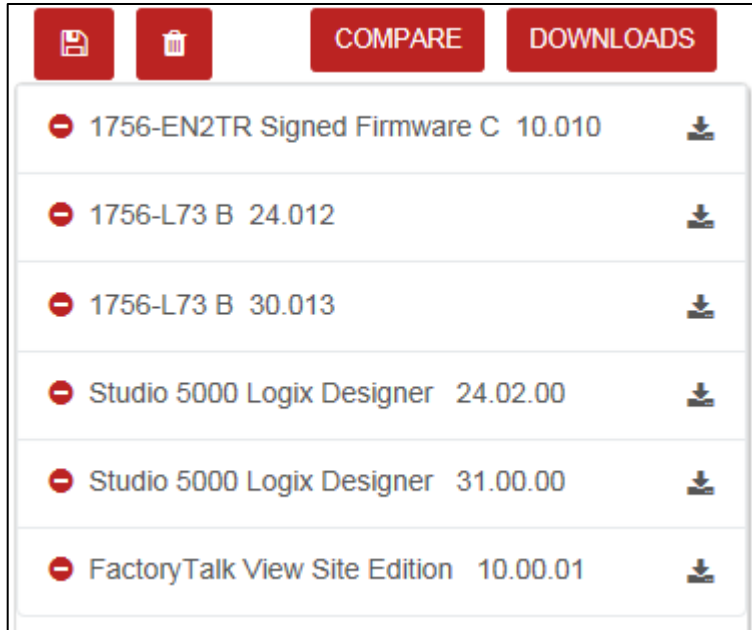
COMPARE DOWNLOADS

1756-EN2TR Signed Firmware C 10.010

1756-L73 B 24.012

1756-L73 B 30.013

Studio 5000 Logix Designer 24.02.00

Studio 5000 Logix Designer 31.00.00

FactoryTalk View Site Edition 10.00.01